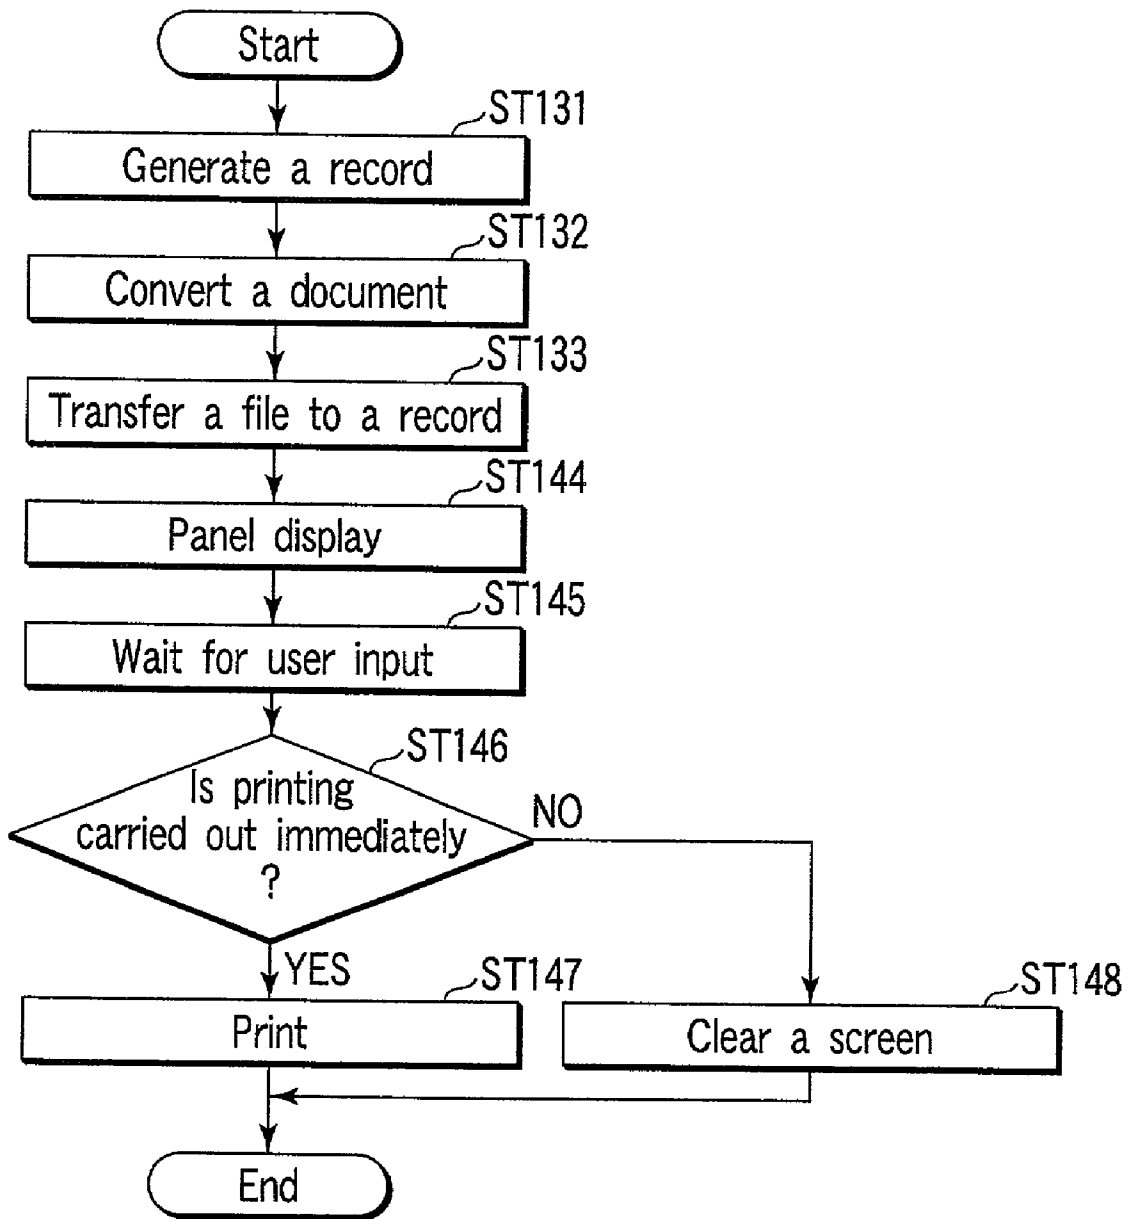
Start

ST131

Generate a record

ST132

Convert a document

ST133

Transfer a file to a record

ST144

Panel display

ST145

Wait for user input

ST146

Is printing carried out immediately ?

NO

YES

ST147

Print

ST148

Clear a screen

End